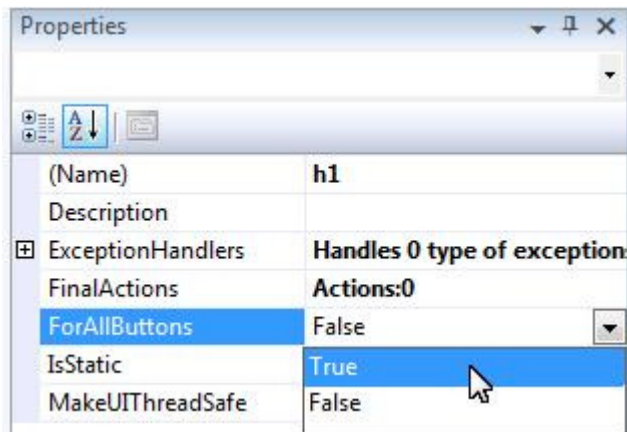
Properties

| | |
|---|---|
| (Name) | h1 |
| Description | |
| ExceptionHandlers | Handles 0 type of exception |
| FinalActions | Actions:0 |
| ForAllButtons | False |
| IsStatic | True |
| MakeUIThreadSafe | False |